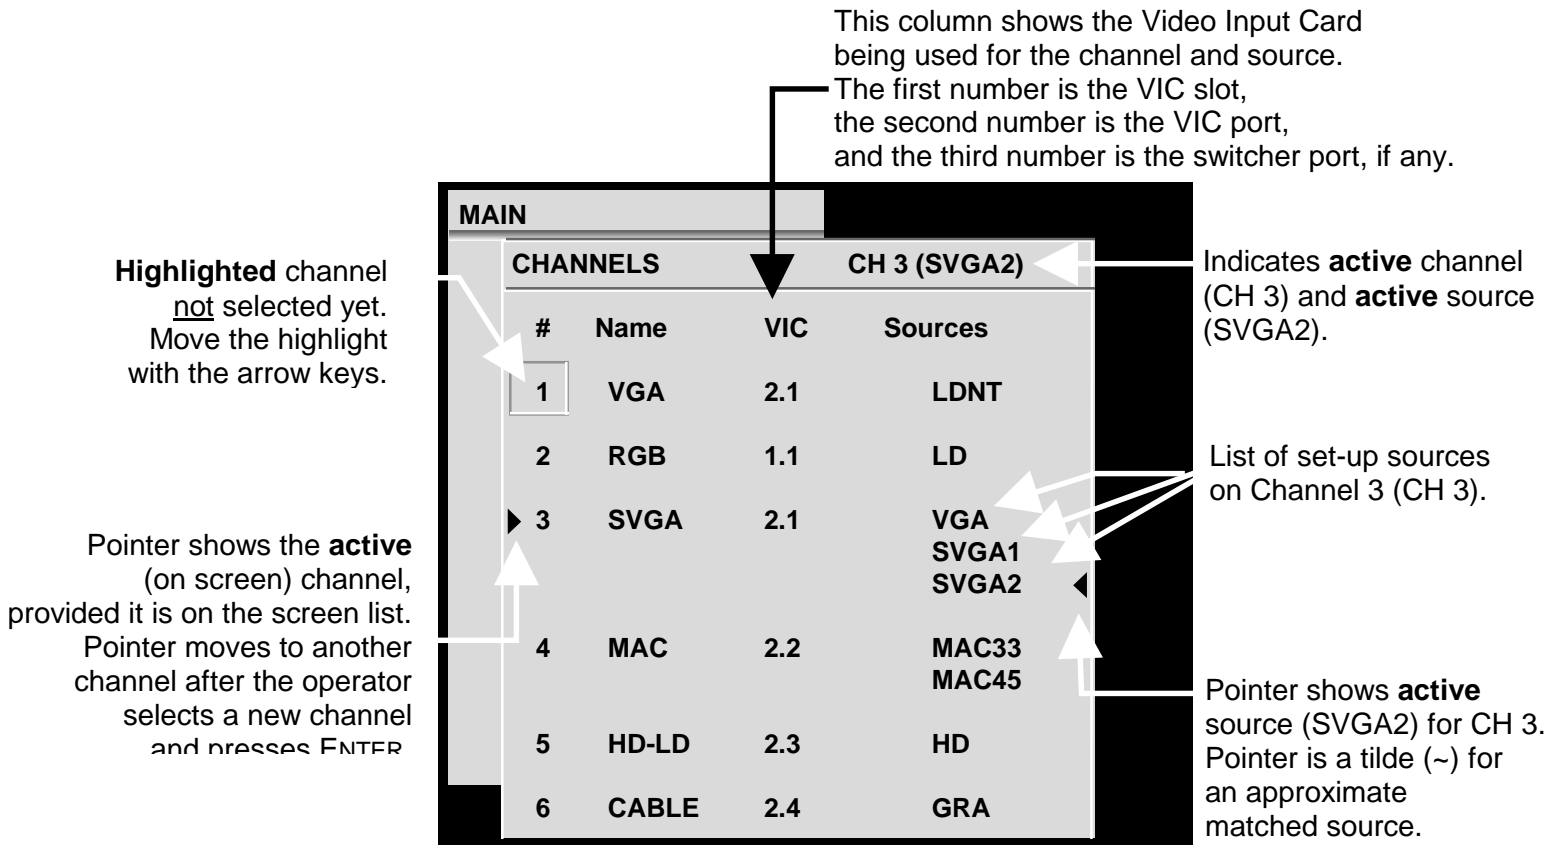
This column shows the Video Input Card being used for the channel and source. The first number is the VIC slot, the second number is the VIC port, and the third number is the switcher port, if any.

MAIN

CHANNELS CH 3 (SVGA2)

| # | Name | VIC | Sources |
|---|---|---|---|
| 1 | VGA | 2.1 | LDNT |
| 2 | RGB | 1.1 | LD |
| 3 | SVGA | 2.1 | VGA SVGA1 SVGA2 |
| 4 | MAC | 2.2 | MAC33 MAC45 |
| 5 | HD-LD | 2.3 | HD |
| 6 | CABLE | 2.4 | GRA |

**Highlighted** channel not selected yet. Move the highlight with the arrow keys.

Pointer shows the **active** (on screen) channel, provided it is on the screen list. Pointer moves to another channel after the operator selects a new channel and presses ENTER.

Indicates **active** channel (CH 3) and **active** source (SVGA2).

List of set-up sources on Channel 3 (CH 3).

Pointer shows **active** source (SVGA2) for CH 3. Pointer is a tilde (~) for an approximate matched source.